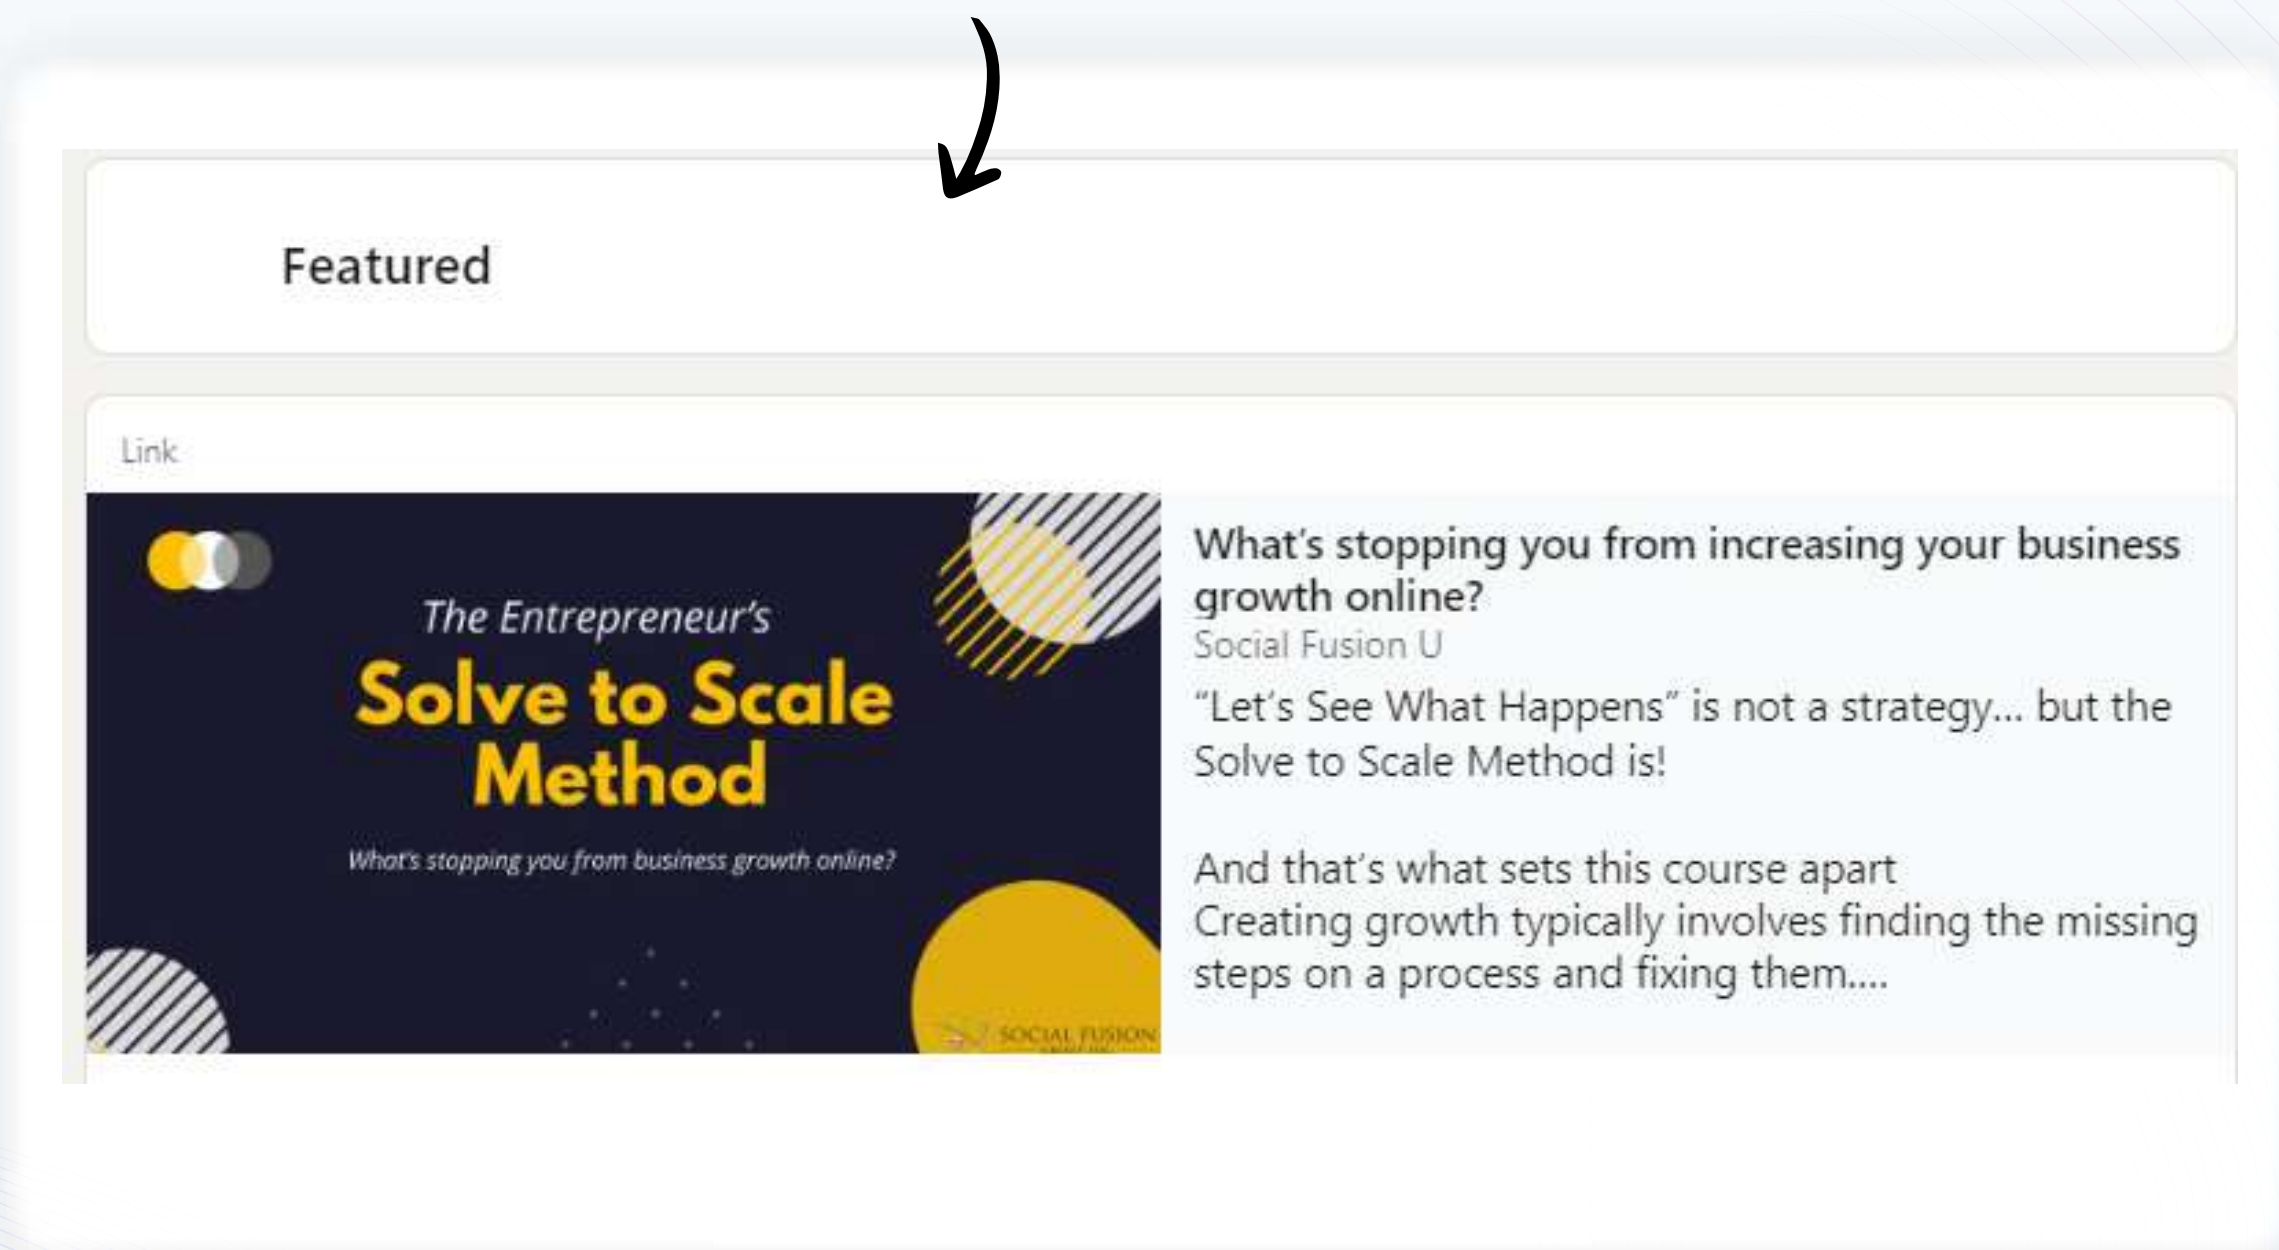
Featured

Link

The Entrepreneur's
Solve to Scale Method

What's stopping you from business growth online?

SOCIAL FUSION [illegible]

What's stopping you from increasing your business growth online?

Social Fusion U

"Let's See What Happens" is not a strategy... but the Solve to Scale Method is!

And that's what sets this course apart
Creating growth typically involves finding the missing steps on a process and fixing them....